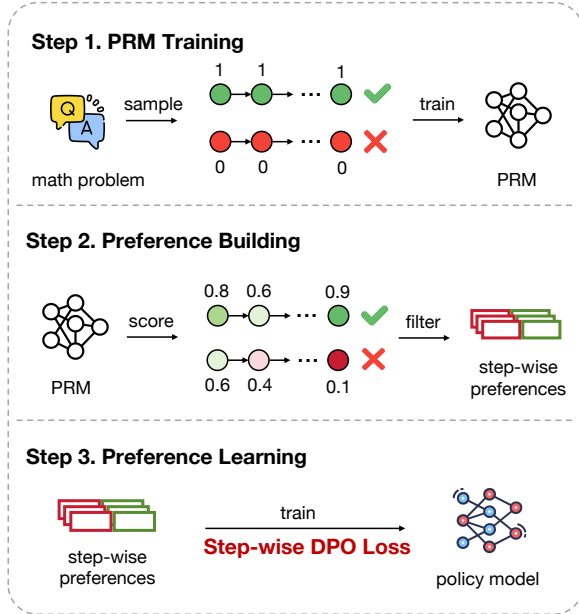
Step 1. PRM Training

Q

A

sample

1 1 ··· 1

0 0 ··· 0

train

math problem

PRM

Step 2. Preference Building

score

0.8 0.6 ··· 0.9

0.6 0.4 ··· 0.1

filter

PRM

step-wise preferences

Step 3. Preference Learning

train

Step-wise DPO Loss

step-wise preferences

policy model